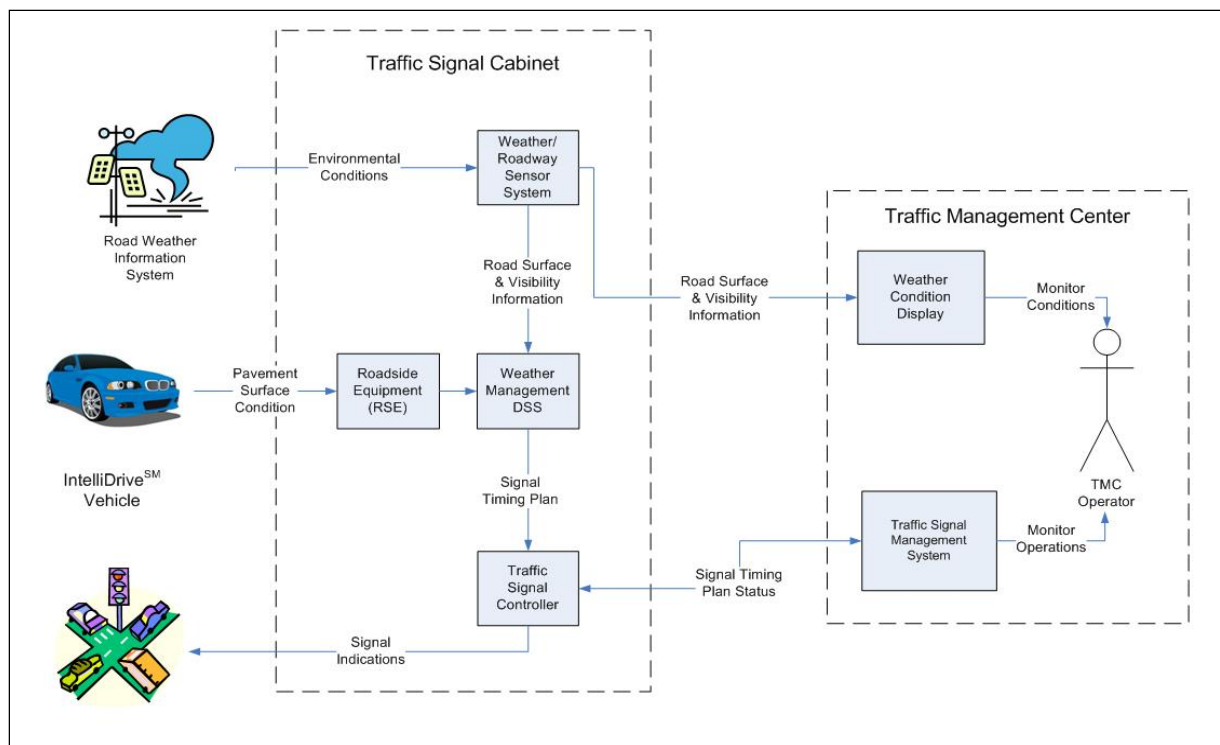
Traffic Signal Cabinet

Road Weather Information System

Environmental Conditions

Weather/ Roadway Sensor System

Road Surface & Visibility Information

Traffic Management Center

Road Surface & Visibility Information

Weather Condition Display

Monitor Conditions

Pavement Surface Condition

Roadside Equipment (RSE)

Weather Management DSS

IntelliDrive$^{SM}$ Vehicle

Signal Timing Plan

TMC Operator

Traffic Signal Management System

Monitor Operations

Traffic Signal Controller

Signal Timing Plan Status

Signal Indications